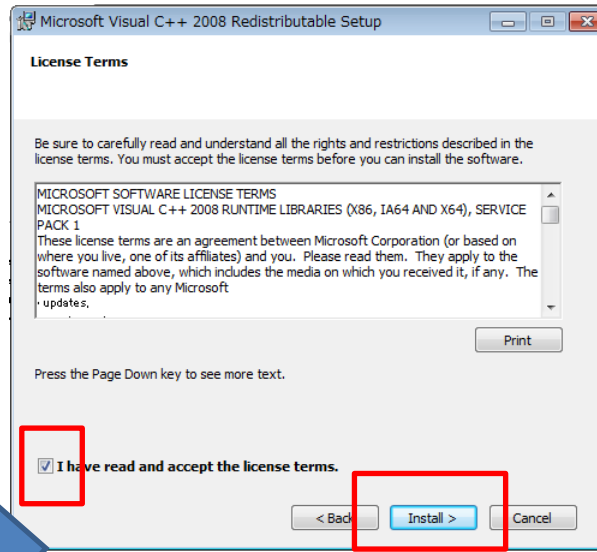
Microsoft Visual C++ 2008 Redistributable Setup

License Terms

Be sure to carefully read and understand all the rights and restrictions described in the license terms. You must accept the license terms before you can install the software.

MICROSOFT SOFTWARE LICENSE TERMS
MICROSOFT VISUAL C++ 2008 RUNTIME LIBRARIES (X86, IA64 AND X64), SERVICE PACK 1
These license terms are an agreement between Microsoft Corporation (or based on where you live, one of its affiliates) and you. Please read them. They apply to the software named above, which includes the media on which you received it, if any. The terms also apply to any Microsoft
· updates,

Print

Press the Page Down key to see more text.

I have read and accept the license terms.

< Back

Install >

Cancel